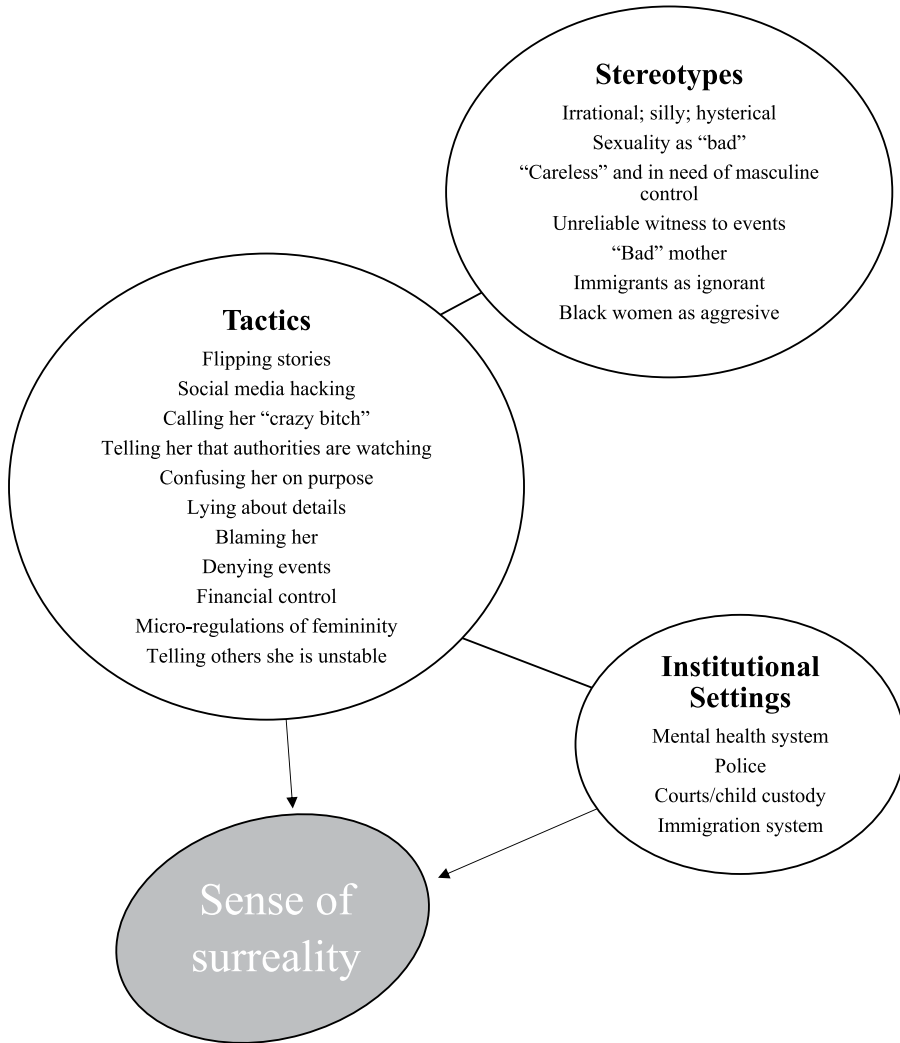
Stereotypes
Irrational; silly; hysterical
Sexuality as “bad”
“Careless” and in need of masculine control
Unreliable witness to events
“Bad” mother
Immigrants as ignorant
Black women as aggresive

Tactics
Flipping stories
Social media hacking
Calling her “crazy bitch”
Telling her that authorities are watching
Confusing her on purpose
Lying about details
Blaming her
Denying events
Financial control
Micro-regulations of femininity
Telling others she is unstable

Institutional Settings
Mental health system
Police
Courts/child custody
Immigration system

Sense of surreality